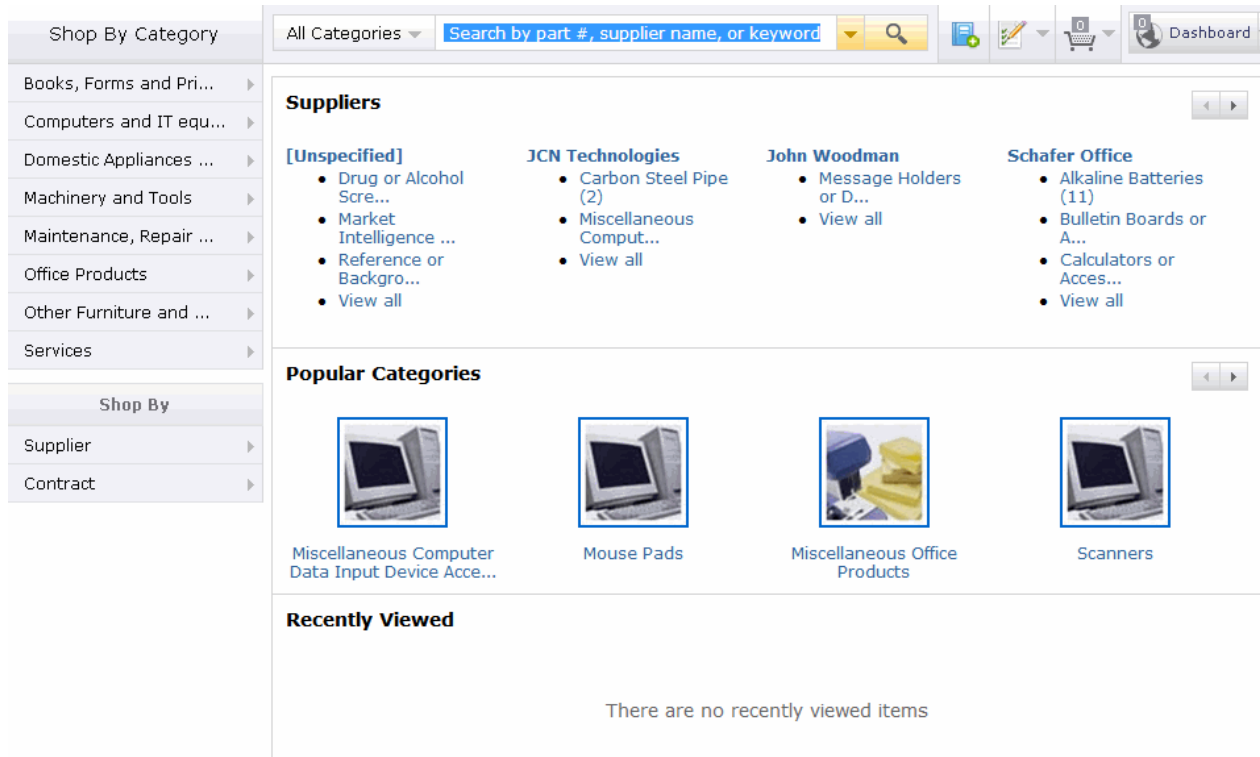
Shop By Category

Books, Forms and Pri...
Computers and IT equ...
Domestic Appliances ...
Machinery and Tools
Maintenance, Repair ...
Office Products
Other Furniture and ...
Services

Shop By

Supplier
Contract

All Categories
Search by part #, supplier name, or keyword
0
0
Dashboard

Suppliers

[Unspecified]
- Drug or Alcohol Scre...
- Market Intelligence ...
- Reference or Backgro...
- View all

JCN Technologies
- Carbon Steel Pipe (2)
- Miscellaneous Comput...
- View all

John Woodman
- Message Holders or D...
- View all

Schafer Office
- Alkaline Batteries (11)
- Bulletin Boards or A...
- Calculators or Acces...
- View all

Popular Categories

Miscellaneous Computer Data Input Device Acce...
Mouse Pads
Miscellaneous Office Products
Scanners

Recently Viewed

There are no recently viewed items